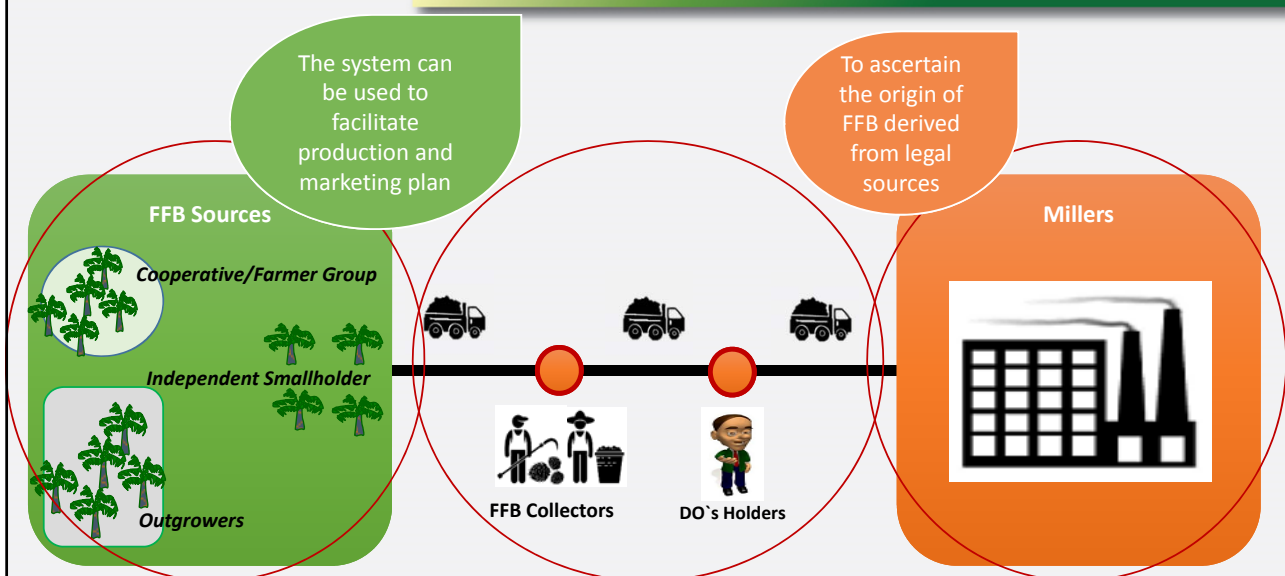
The system can be used to facilitate production and marketing plan

To ascertain the origin of FFB derived from legal sources

FFB Sources

Cooperative/Farmer Group

Independent Smallholder

Outgrowers

FFB Collectors

DO`s Holders

Millers